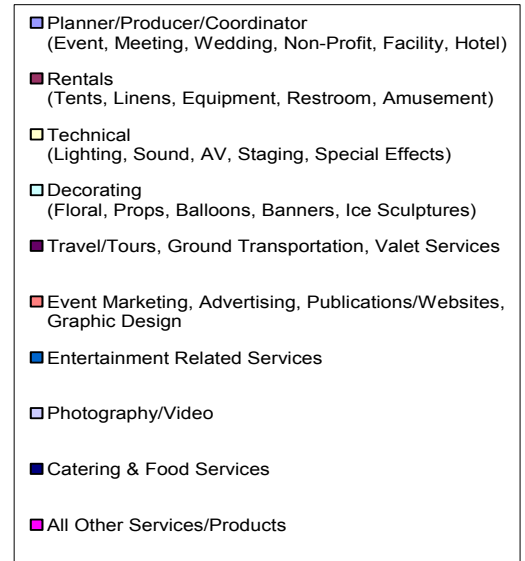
Planner/Producer/Coordinator
(Event, Meeting, Wedding, Non-Profit, Facility, Hotel)

Rentals
(Tents, Linens, Equipment, Restroom, Amusement)

Technical
(Lighting, Sound, AV, Staging, Special Effects)

Decorating
(Floral, Props, Balloons, Banners, Ice Sculptures)

Travel/Tours, Ground Transportation, Valet Services

Event Marketing, Advertising, Publications/Websites, Graphic Design

Entertainment Related Services

Photography/Video

Catering & Food Services

All Other Services/Products